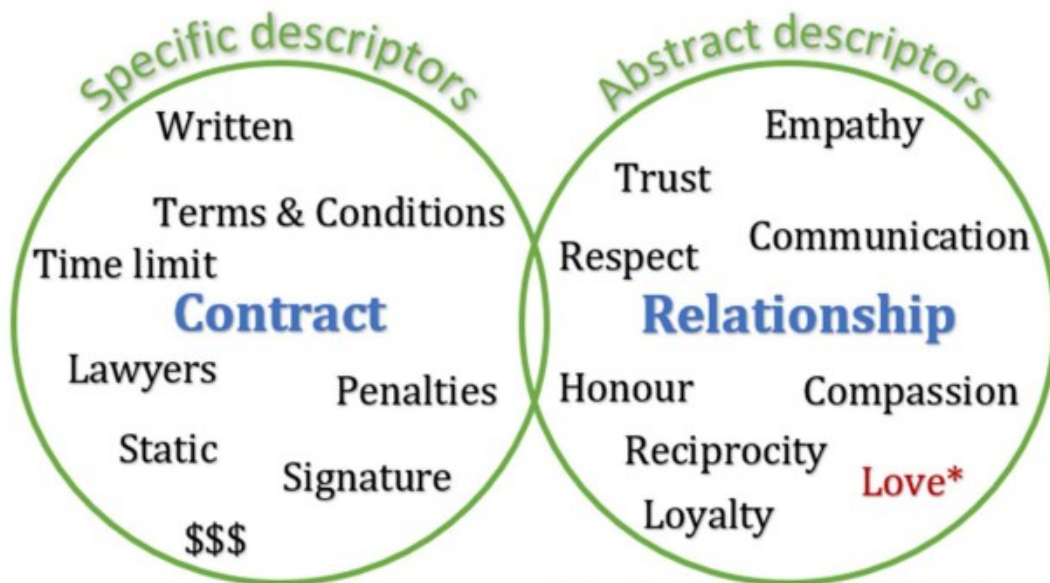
Specific descriptors

Written

Terms & Conditions

Time limit

Contract

Lawyers

Penalties

Static

Signature

$$$

Abstract descriptors

Empathy

Trust

Respect

Communication

Relationship

Honour

Compassion

Reciprocity

Love*

Loyalty